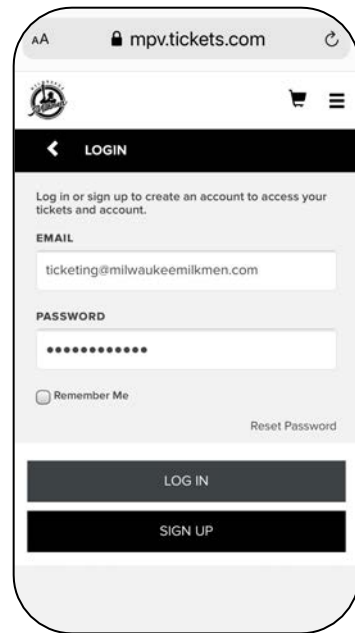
AA mpv.tickets.com

LOGIN

Log in or sign up to create an account to access your tickets and account.

EMAIL

ticketing@milwaukeemilkmen.com

PASSWORD

••••••••••••

Remember Me

Reset Password

LOG IN

SIGN UP